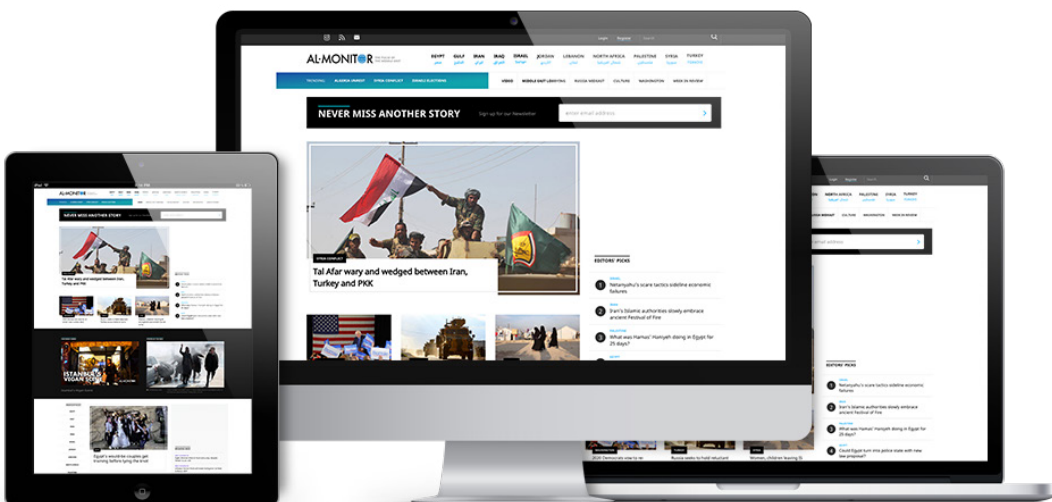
Login Register

AL-MONITOR

EGYPT GULF IRAN IRAQ ISRAEL JORDAN LEBANON NORTH AFRICA PALESTINE SYRIA TURKEY

TRENDING ALGERIA UNREST SYRIA CONFLICT ISRAELI ELECTIONS

VIDEO MIDDLE EAST LOBBYING RUSSIA MIDEAST CULTURE WASHINGTON WEEK IN REVIEW

NEVER MISS ANOTHER STORY Sign up for our Newsletter enter email address

SYRIA CONFLICT

Tal Afar wary and wedged between Iran, Turkey and PKK

EDITORS' PICKS

1 Netanyahu's scare tactics sideline economic failures

2 Iran's Islamic authorities slowly embrace ancient Festival of Fire

3 What was Hamas' Haniyeh doing in Egypt for 25 days?

NEVER MISS ANOTHER STORY

Tal Afar wary and wedged between Iran, Turkey and PKK

ISTANBUL'S VEGAN SCENE

Egypt's would-be couples get training before tying the knot

NORTH AFRICA PALESTINE SYRIA TURKEY

CULTURE WASHINGTON WEEK IN REVIEW

email address

EDITORS' PICKS

1 Netanyahu's scare tactics sideline economic failures

2 Iran's Islamic authorities slowly embrace ancient Festival of Fire

3 What was Hamas' Haniyeh doing in Egypt for 25 days?

4 Could Egypt turn into police state with new law proposal?

2020 Democrats vow to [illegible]

Russia seeks to hold reluctant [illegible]

Women, children leaving IS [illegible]